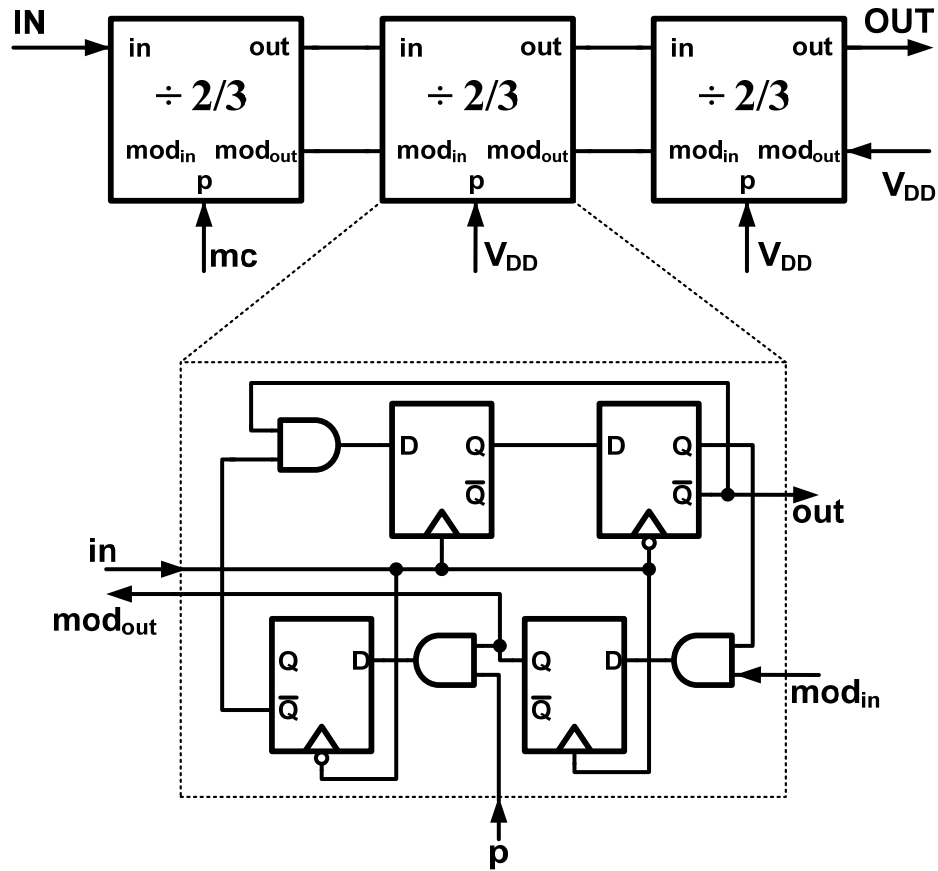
IN

in out
÷ 2/3
mod$_{in}$ mod$_{out}$
p

mc

in out
÷ 2/3
mod$_{in}$ mod$_{out}$
p

V$_{DD}$

in out
÷ 2/3
mod$_{in}$ mod$_{out}$
p

OUT

V$_{DD}$

V$_{DD}$

D Q
$\overline{Q}$

D Q
$\overline{Q}$

out

in

mod$_{out}$

Q D
$\overline{Q}$

Q D
$\overline{Q}$

mod$_{in}$

p